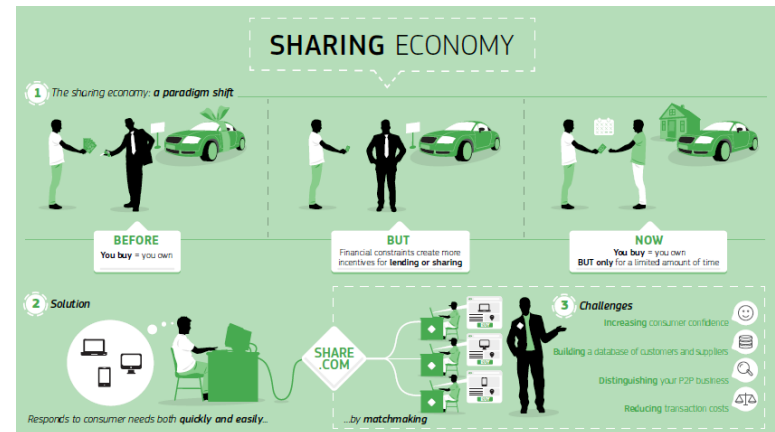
SHARING ECONOMY

1 The sharing economy: a paradigm shift

BEFORE
You buy = you own

BUT
Financial constraints create more incentives for lending or sharing

NOW
You buy = you own
BUT only for a limited amount of time

2 Solution

SHARE.COM

Responds to consumer needs both quickly and easily...

...by matchmaking

3 Challenges

Increasing consumer confidence

Building a database of customers and suppliers

Distinguishing your P2P business

Reducing transaction costs